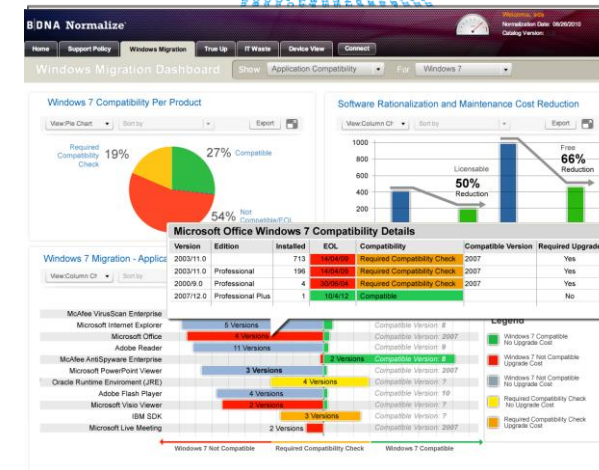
BDNA Normalize

Welcome, bdx
Normalization Date: 06/26/2010
Catalog Version:

Home | Support Policy | Windows Migration | True Up | IT Waste | Device View | Connect

Windows Migration Dashboard | Show | Application Compatibility | For | Windows 7

Windows 7 Compatibility Per Product

View:Pie Chart | Sort by | Export

Required Compatibility Check 19%

27% Compatible

54% Not Compatible/EOL

Software Rationalization and Maintenance Cost Reduction

View:Column Ch | Sort by | Export

1000
800
600
400
200
0

Licensable
50%
Reduction

Free
66%
Reduction

Microsoft Office Windows 7 Compatibility Details

| Version | Edition | Installed | EOL | Compatibility | Compatible Version | Required Upgrade |
|---|---|---|---|---|---|---|
| 2003/11.0 | | 713 | 14/04/09 | Required Compatibility Check | 2007 | Yes |
| 2003/11.0 | Professional | 196 | 14/04/09 | Required Compatibility Check | 2007 | Yes |
| 2000/9.0 | Professional | 4 | 30/06/04 | Required Compatibility Check | 2007 | Yes |
| 2007/12.0 | Professional Plus | 1 | 10/4/12 | Compatible | | No |

Windows 7 Migration - Applica

View:Column Ch | Sort by

McAfee VirusScan Enterprise
Microsoft Internet Explorer | 5 Versions | Compatible Version: 8
Microsoft Office | 4 Versions | Compatible Version: 2007
Adobe Reader | 11 Versions | Compatible Version: 9
McAfee AntiSpyware Enterprise | 2 Versions | Compatible Version: 8
Microsoft PowerPoint Viewer | 3 Versions | Compatible Version: 2007
Oracle Runtime Enviroment (JRE) | 4 Versions | Compatible Version: 7
Adobe Flash Player | 4 Versions | Compatible Version: 10
Microsoft Visio Viewer | 2 Versions | Compatible Version: 2007
IBM SDK | 3 Versions | Compatible Version: 7
Microsoft Live Meeting | 2 Versions | Compatible Version: 2007

Windows 7 Not Compatible | Required Compatibility Check | Windows 7 Compatible

Legend
Windows 7 Compatible No Upgrade Cost
Windows 7 Not Compatible Upgrade Cost
Windows 7 Not Compatible No Upgrade Cost
Required Compatibility Check No Upgrade Cost
Required Compatibility Check Upgrade Cost